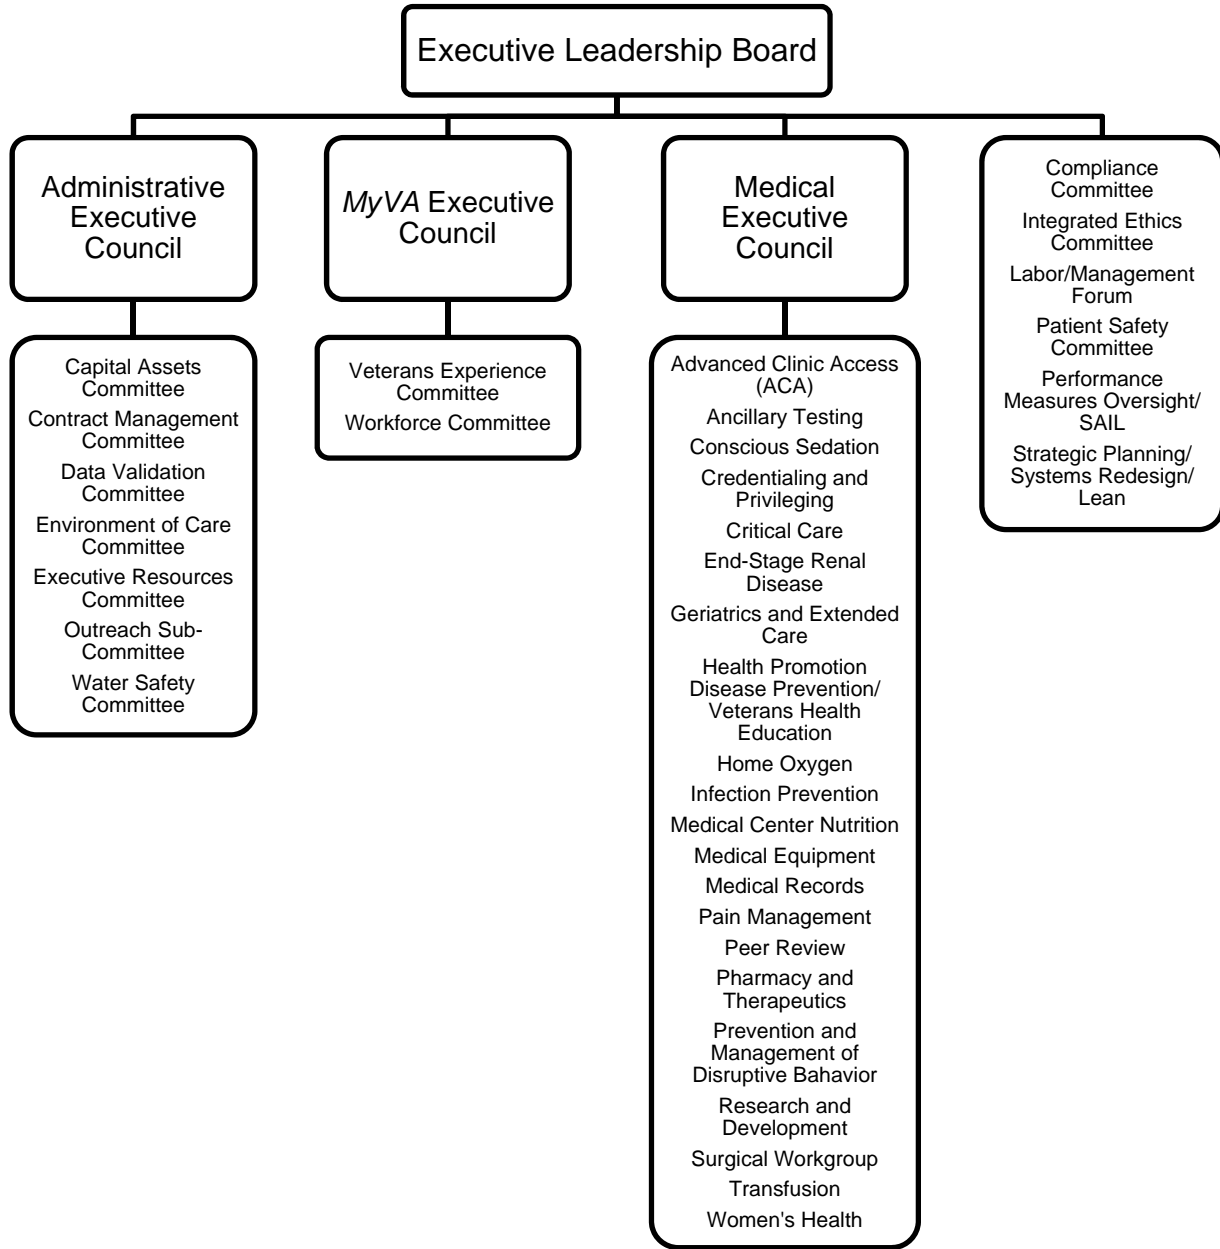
Executive Leadership Board

Administrative Executive Council

Capital Assets Committee
Contract Management Committee
Data Validation Committee
Environment of Care Committee
Executive Resources Committee
Outreach Sub-Committee
Water Safety Committee

MyVA Executive Council

Veterans Experience Committee
Workforce Committee

Medical Executive Council

Advanced Clinic Access (ACA)
Ancillary Testing
Conscious Sedation
Credentialing and Privileging
Critical Care
End-Stage Renal Disease
Geriatrics and Extended Care
Health Promotion Disease Prevention/ Veterans Health Education
Home Oxygen
Infection Prevention
Medical Center Nutrition
Medical Equipment
Medical Records
Pain Management
Peer Review
Pharmacy and Therapeutics
Prevention and Management of Disruptive Bahavior
Research and Development
Surgical Workgroup
Transfusion
Women's Health

Compliance Committee
Integrated Ethics Committee
Labor/Management Forum
Patient Safety Committee
Performance Measures Oversight/ SAIL
Strategic Planning/ Systems Redesign/ Lean